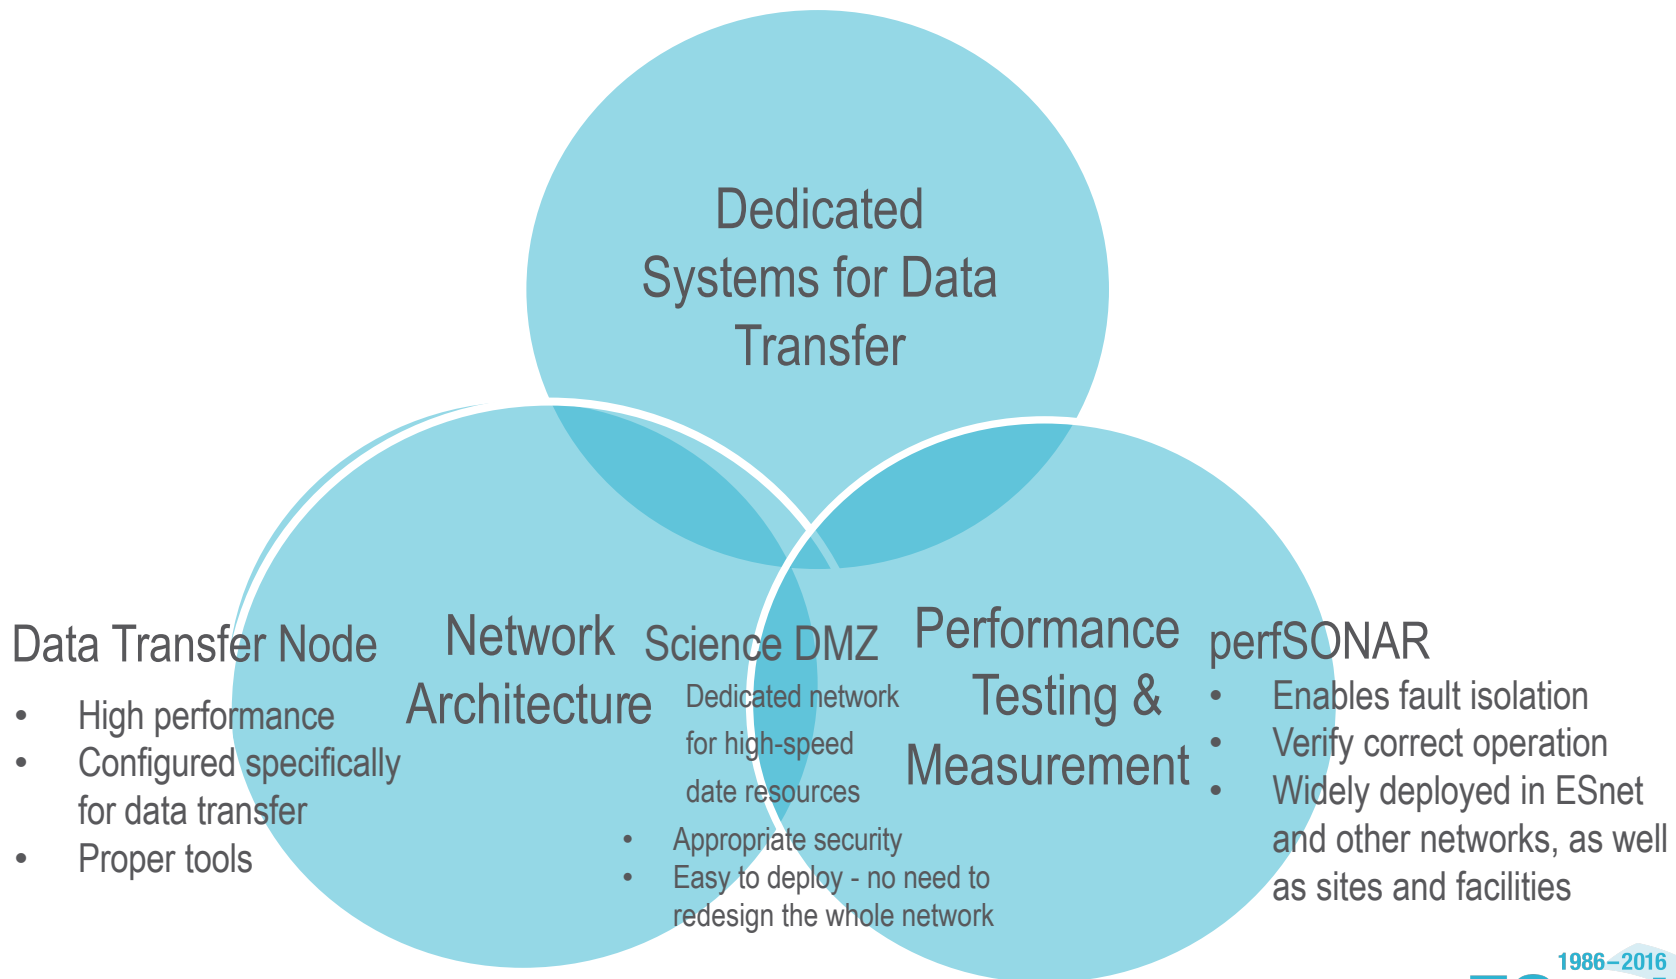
Dedicated Systems for Data Transfer

Data Transfer Node
- High performance
- Configured specifically for data transfer
- Proper tools

Network Architecture

Science DMZ
Dedicated network for high-speed date resources
- Appropriate security
- Easy to deploy - no need to redesign the whole network

Performance Testing & Measurement

perfSONAR
- Enables fault isolation
- Verify correct operation
- Widely deployed in ESnet and other networks, as well as sites and facilities

1986–2016